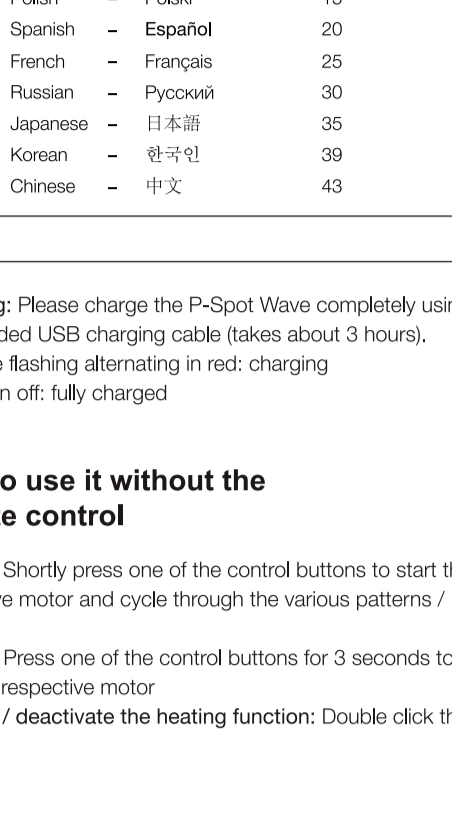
Polish – Polski 15
Spanish – Español 20
French – Français 25
Russian – Русский 30
Japanese – 日本語 35
Korean – 한국인 39
Chinese – 中文 43

g: Please charge the P-Spot Wave completely usin ded USB charging cable (takes about 3 hours). e flashing alternating in red: charging n off: fully charged

o use it without the e control

Shortly press one of the control buttons to start th e motor and cycle through the various patterns /

Press one of the control buttons for 3 seconds to respective motor

/ deactivate the heating function: Double click th